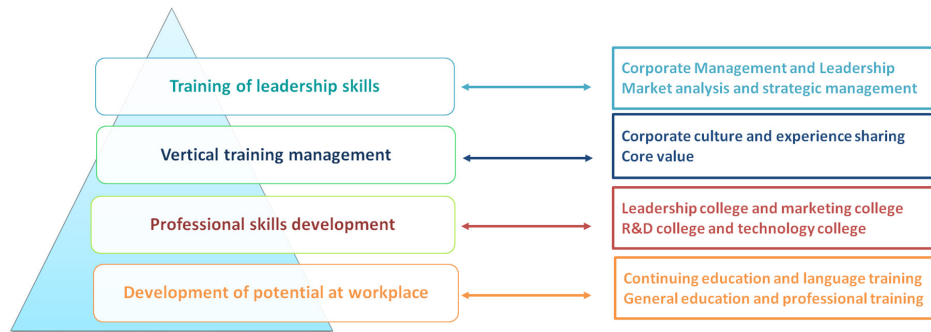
Training of leadership skills

Corporate Management and Leadership
Market analysis and strategic management

Vertical training management

Corporate culture and experience sharing
Core value

Professional skills development

Leadership college and marketing college
R&D college and technology college

Development of potential at workplace

Continuing education and language training
General education and professional training